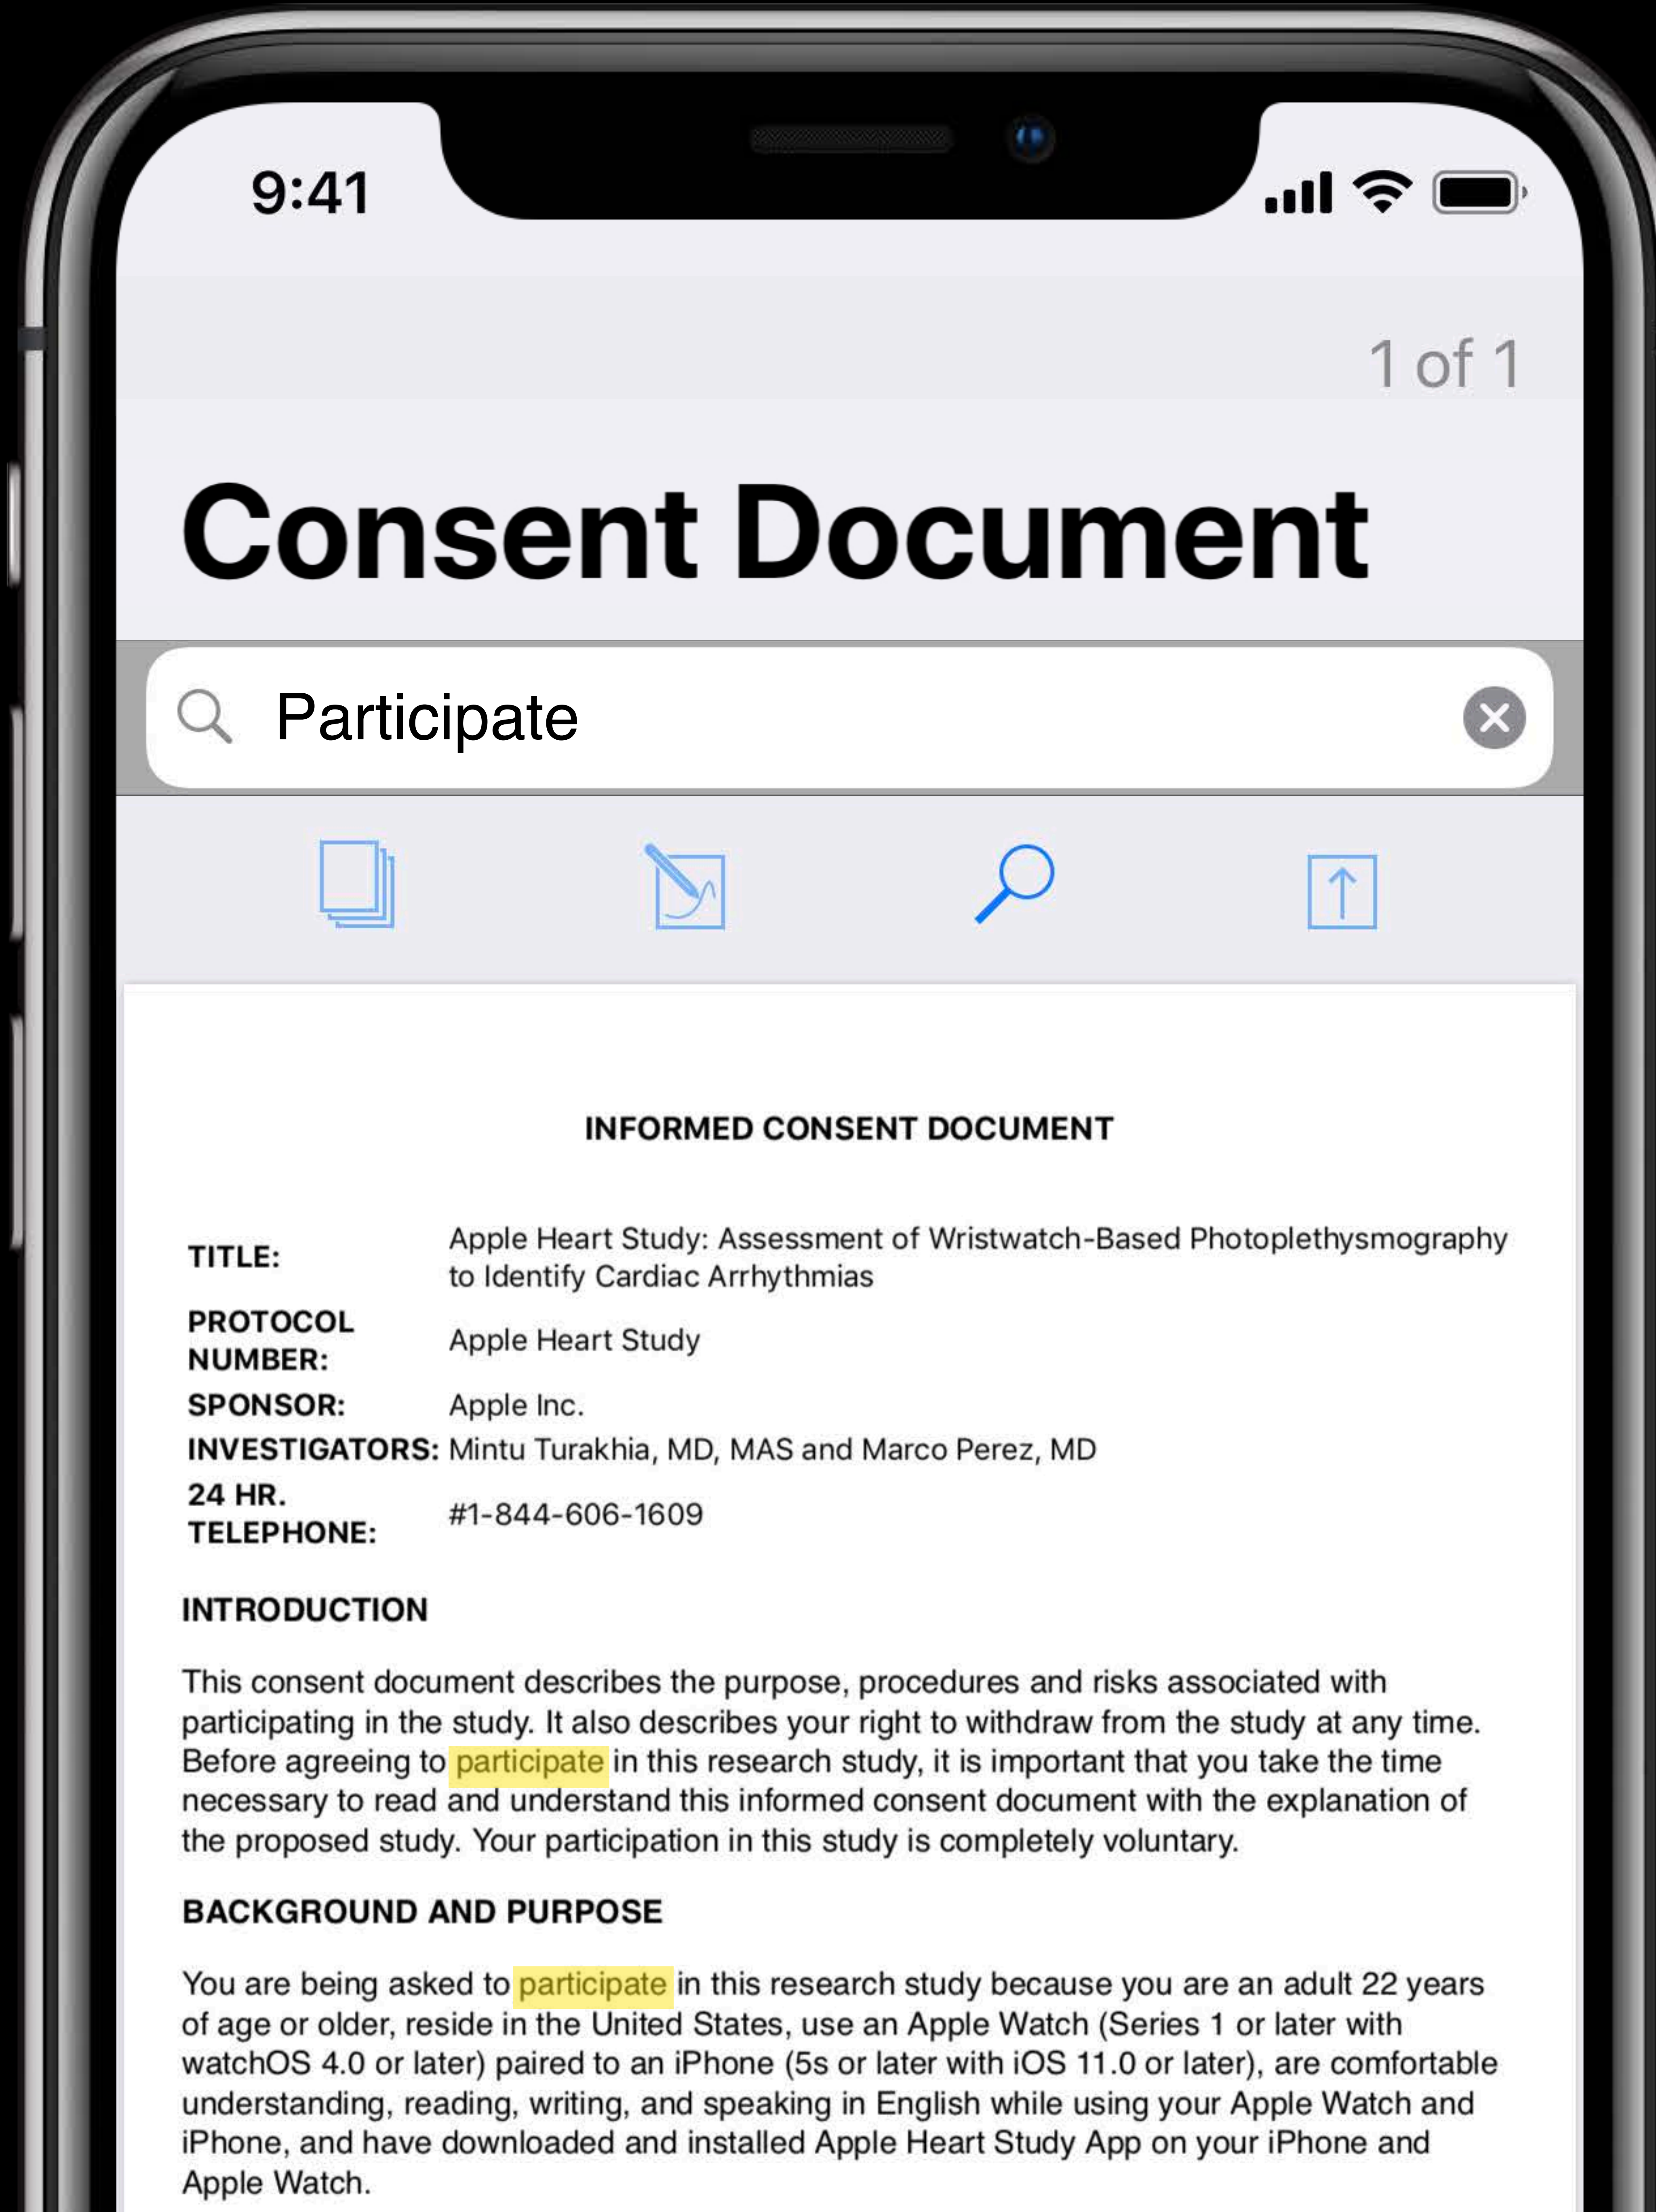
9:41

1 of 1

Consent Document

Participate

INFORMED CONSENT DOCUMENT

| | |
|---|---|
| TITLE: | Apple Heart Study: Assessment of Wristwatch-Based Photoplethysmography to Identify Cardiac Arrhythmias |
| PROTOCOL NUMBER: | Apple Heart Study |
| SPONSOR: | Apple Inc. |
| INVESTIGATORS: | Mintu Turakhia, MD, MAS and Marco Perez, MD |
| 24 HR. TELEPHONE: | #1-844-606-1609 |

INTRODUCTION

This consent document describes the purpose, procedures and risks associated with participating in the study. It also describes your right to withdraw from the study at any time. Before agreeing to participate in this research study, it is important that you take the time necessary to read and understand this informed consent document with the explanation of the proposed study. Your participation in this study is completely voluntary.

BACKGROUND AND PURPOSE

You are being asked to participate in this research study because you are an adult 22 years of age or older, reside in the United States, use an Apple Watch (Series 1 or later with watchOS 4.0 or later) paired to an iPhone (5s or later with iOS 11.0 or later), are comfortable understanding, reading, writing, and speaking in English while using your Apple Watch and iPhone, and have downloaded and installed Apple Heart Study App on your iPhone and Apple Watch.